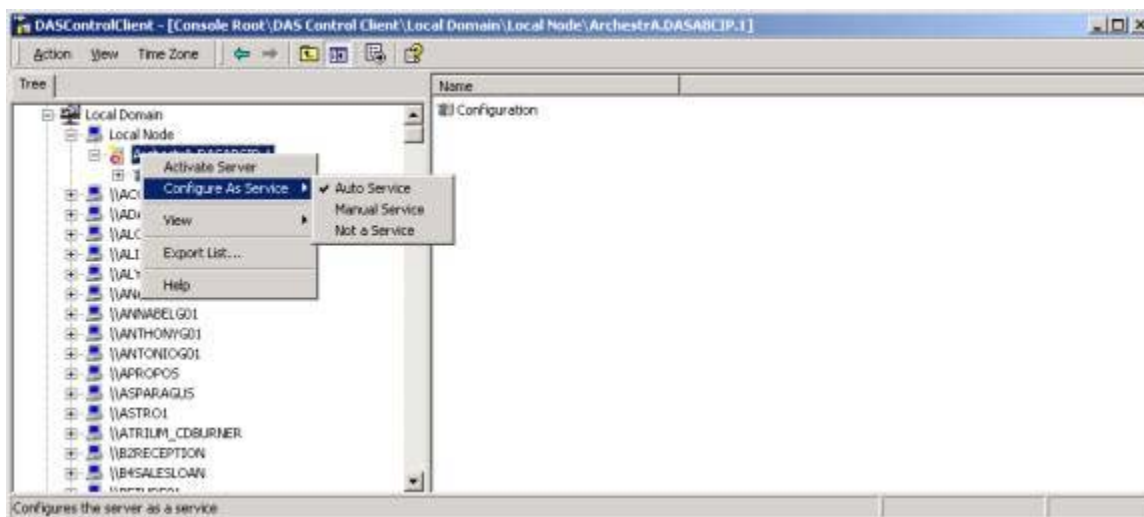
DASControlClient - [Console Root\DAS Control Client\Local Domain\Local Node\ArchestrA.DASABCIP.1]

Action View Time Zone

Tree

Local Domain
Local Node
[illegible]
Activate Server
Configure As Service
Auto Service
Manual Service
Not a Service
View
Export List...
Help
\\AC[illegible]
\\AD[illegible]
\\ALC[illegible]
\\ALI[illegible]
\\ALY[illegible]
\\AN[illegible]
\\ANNABELG01
\\ANTHONYG01
\\ANTONIOG01
\\APROPOS
\\ASPARAGUS
\\ASTRO1
\\ATRIUM_CDBURNER
\\B2RECEPTION
\\BHSALESLOAN
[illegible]

Name
Configuration

Configures the server as a service